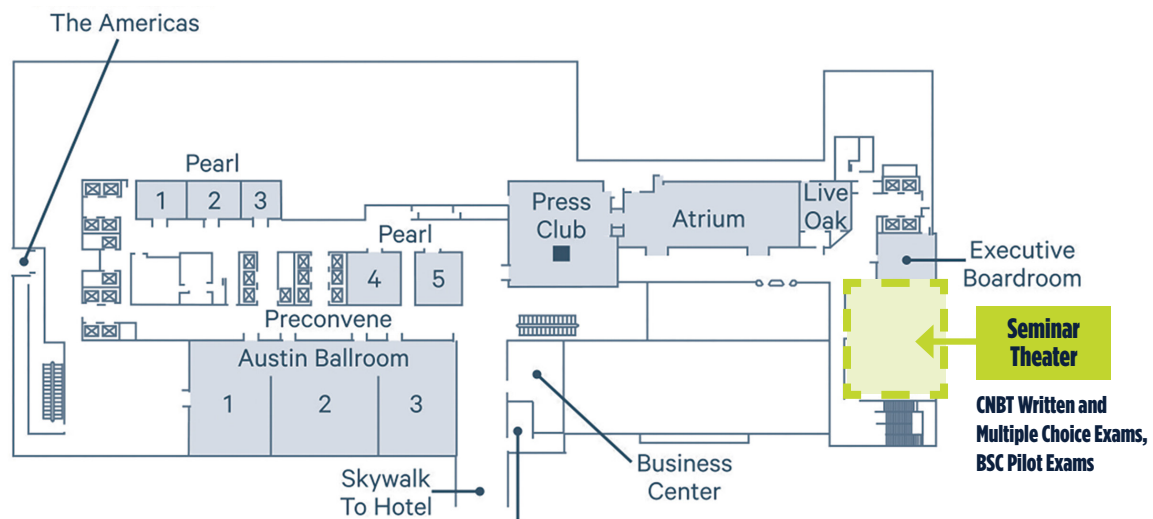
The Americas

Pearl

1 2 3

Pearl

4 5

Preconvene

Austin Ballroom

1 2 3

Press Club

Atrium

Live Oak

Executive Boardroom

Seminar Theater

CNBT Written and Multiple Choice Exams, BSC Pilot Exams

Skywalk To Hotel

Business Center